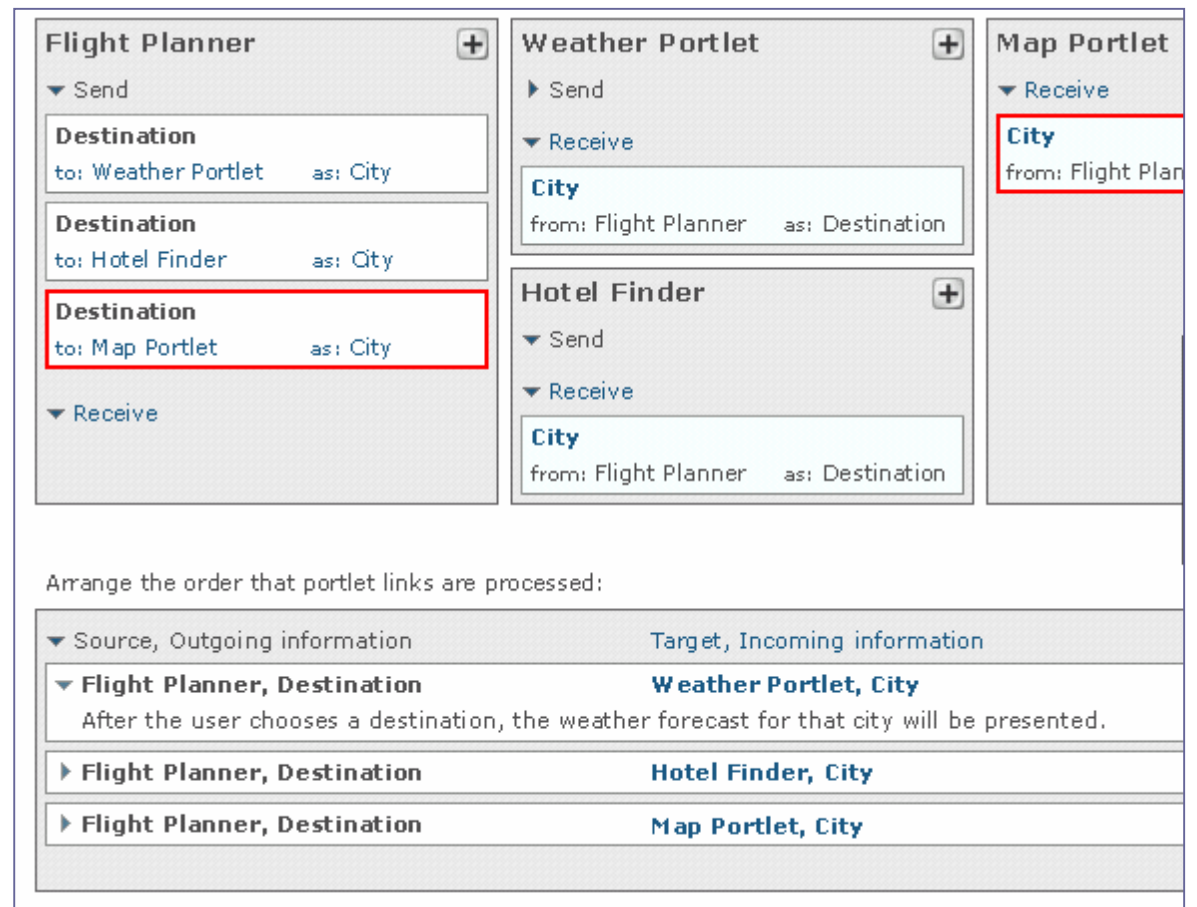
Flight Planner

Send

Destination
to: Weather Portlet as: City

Destination
to: Hotel Finder as: City

Destination
to: Map Portlet as: City

Receive

Weather Portlet

Send

Receive

City
from: Flight Planner as: Destination

Hotel Finder

Send

Receive

City
from: Flight Planner as: Destination

Map Portlet

Receive

City
from: Flight Plan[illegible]

Arrange the order that portlet links are processed:

| Source, Outgoing information | Target, Incoming information |
|---|---|
| Flight Planner, Destination | Weather Portlet, City |
| After the user chooses a destination, the weather forecast for that city will be presented. | |
| Flight Planner, Destination | Hotel Finder, City |
| Flight Planner, Destination | Map Portlet, City |